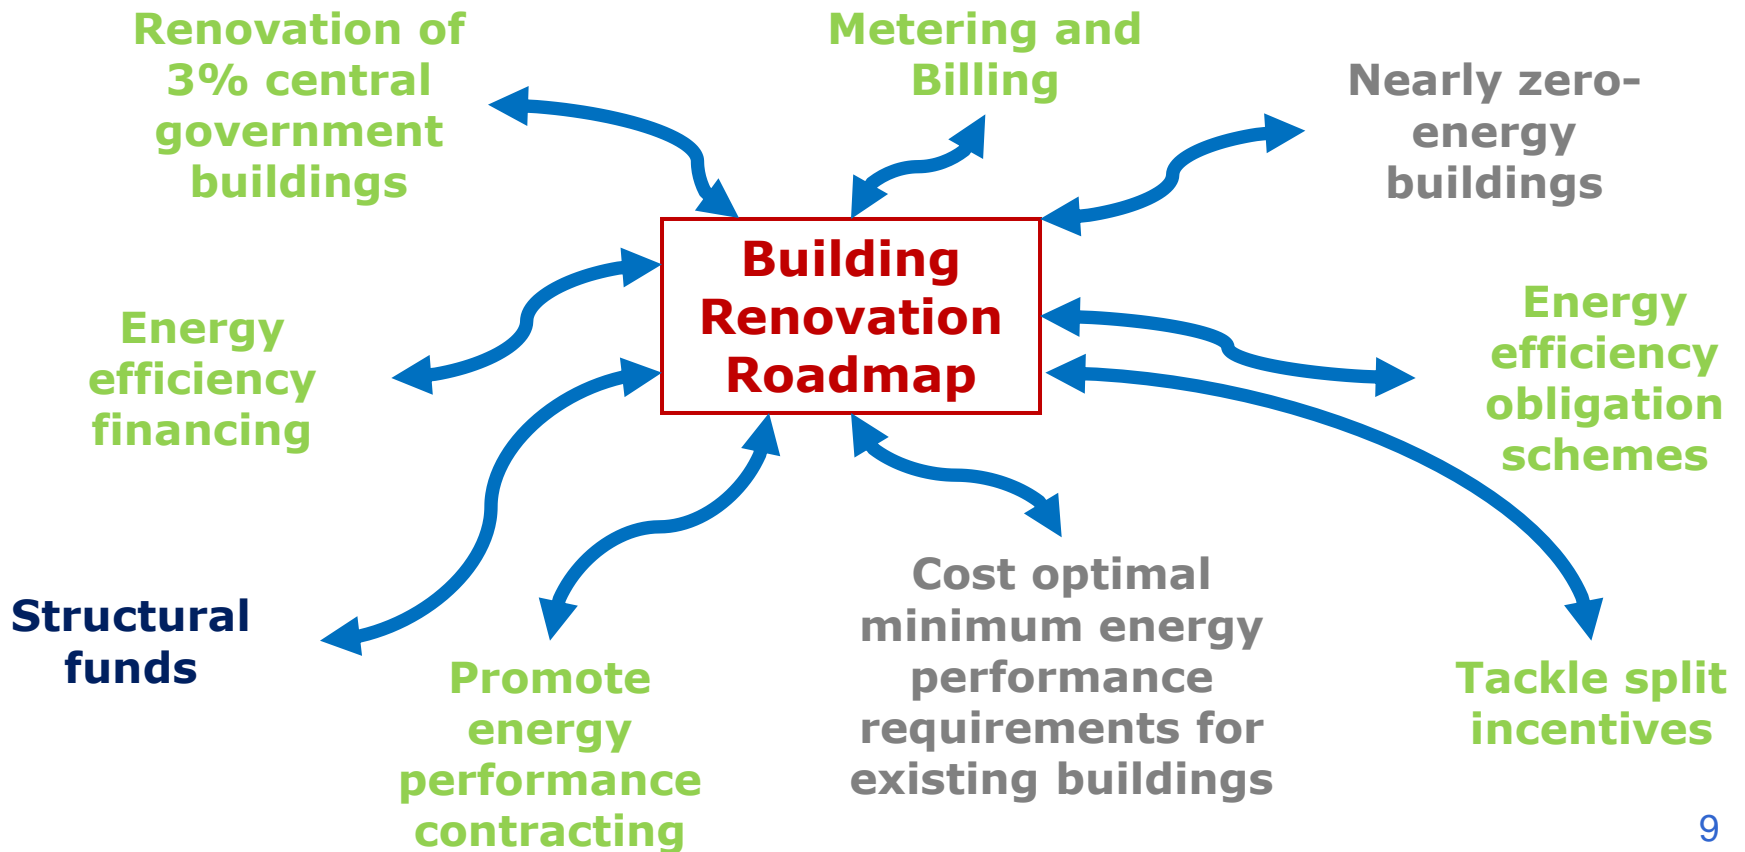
Renovation of 3% central government buildings

Metering and Billing

Nearly zero-energy buildings

Building Renovation Roadmap

Energy efficiency financing

Energy efficiency obligation schemes

Structural funds

Promote energy performance contracting

Cost optimal minimum energy performance requirements for existing buildings

Tackle split incentives

9